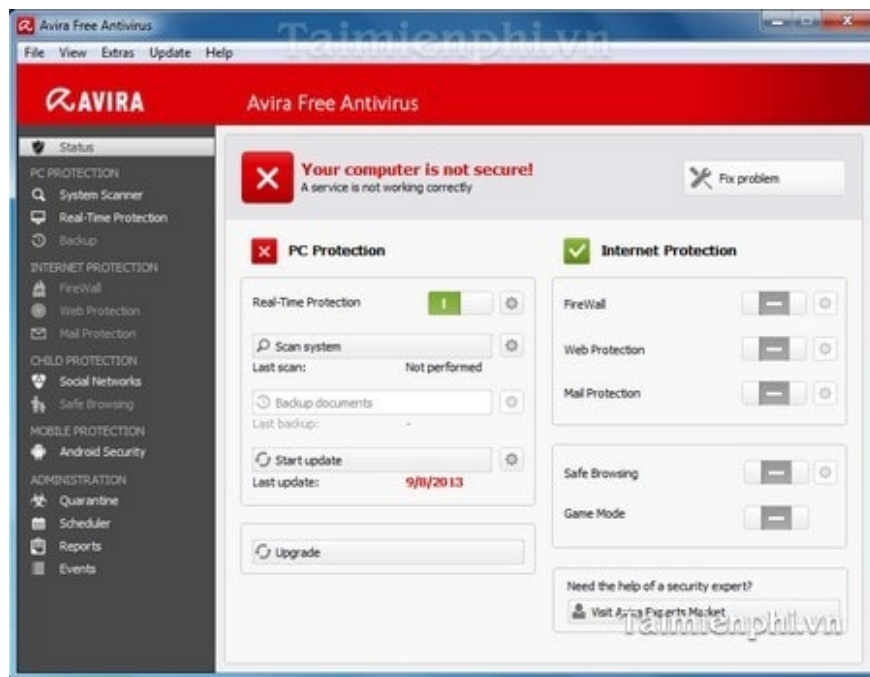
Avira Free Antivirus

Taimienphi.vn

File View Extras Update Help

AVIRA

Avira Free Antivirus

Status
PC PROTECTION
System Scanner
Real-Time Protection
Backup
INTERNET PROTECTION
FireWall
Web Protection
Mail Protection
CHILD PROTECTION
Social Networks
Safe Browsing
MOBILE PROTECTION
Android Security
ADMINISTRATION
Quarantine
Scheduler
Reports
Events

Your computer is not secure!
A service is not working correctly

Fix problem

PC Protection

Real-Time Protection
I

Scan system
Last scan: Not performed

Backup documents
Last backup: -

Start update
Last update: 9/8/2013

Upgrade

Internet Protection

FireWall
Web Protection
Mail Protection

Safe Browsing
Game Mode

Need the help of a security expert?
Visit Avira Experts Market

Taimienphi.vn